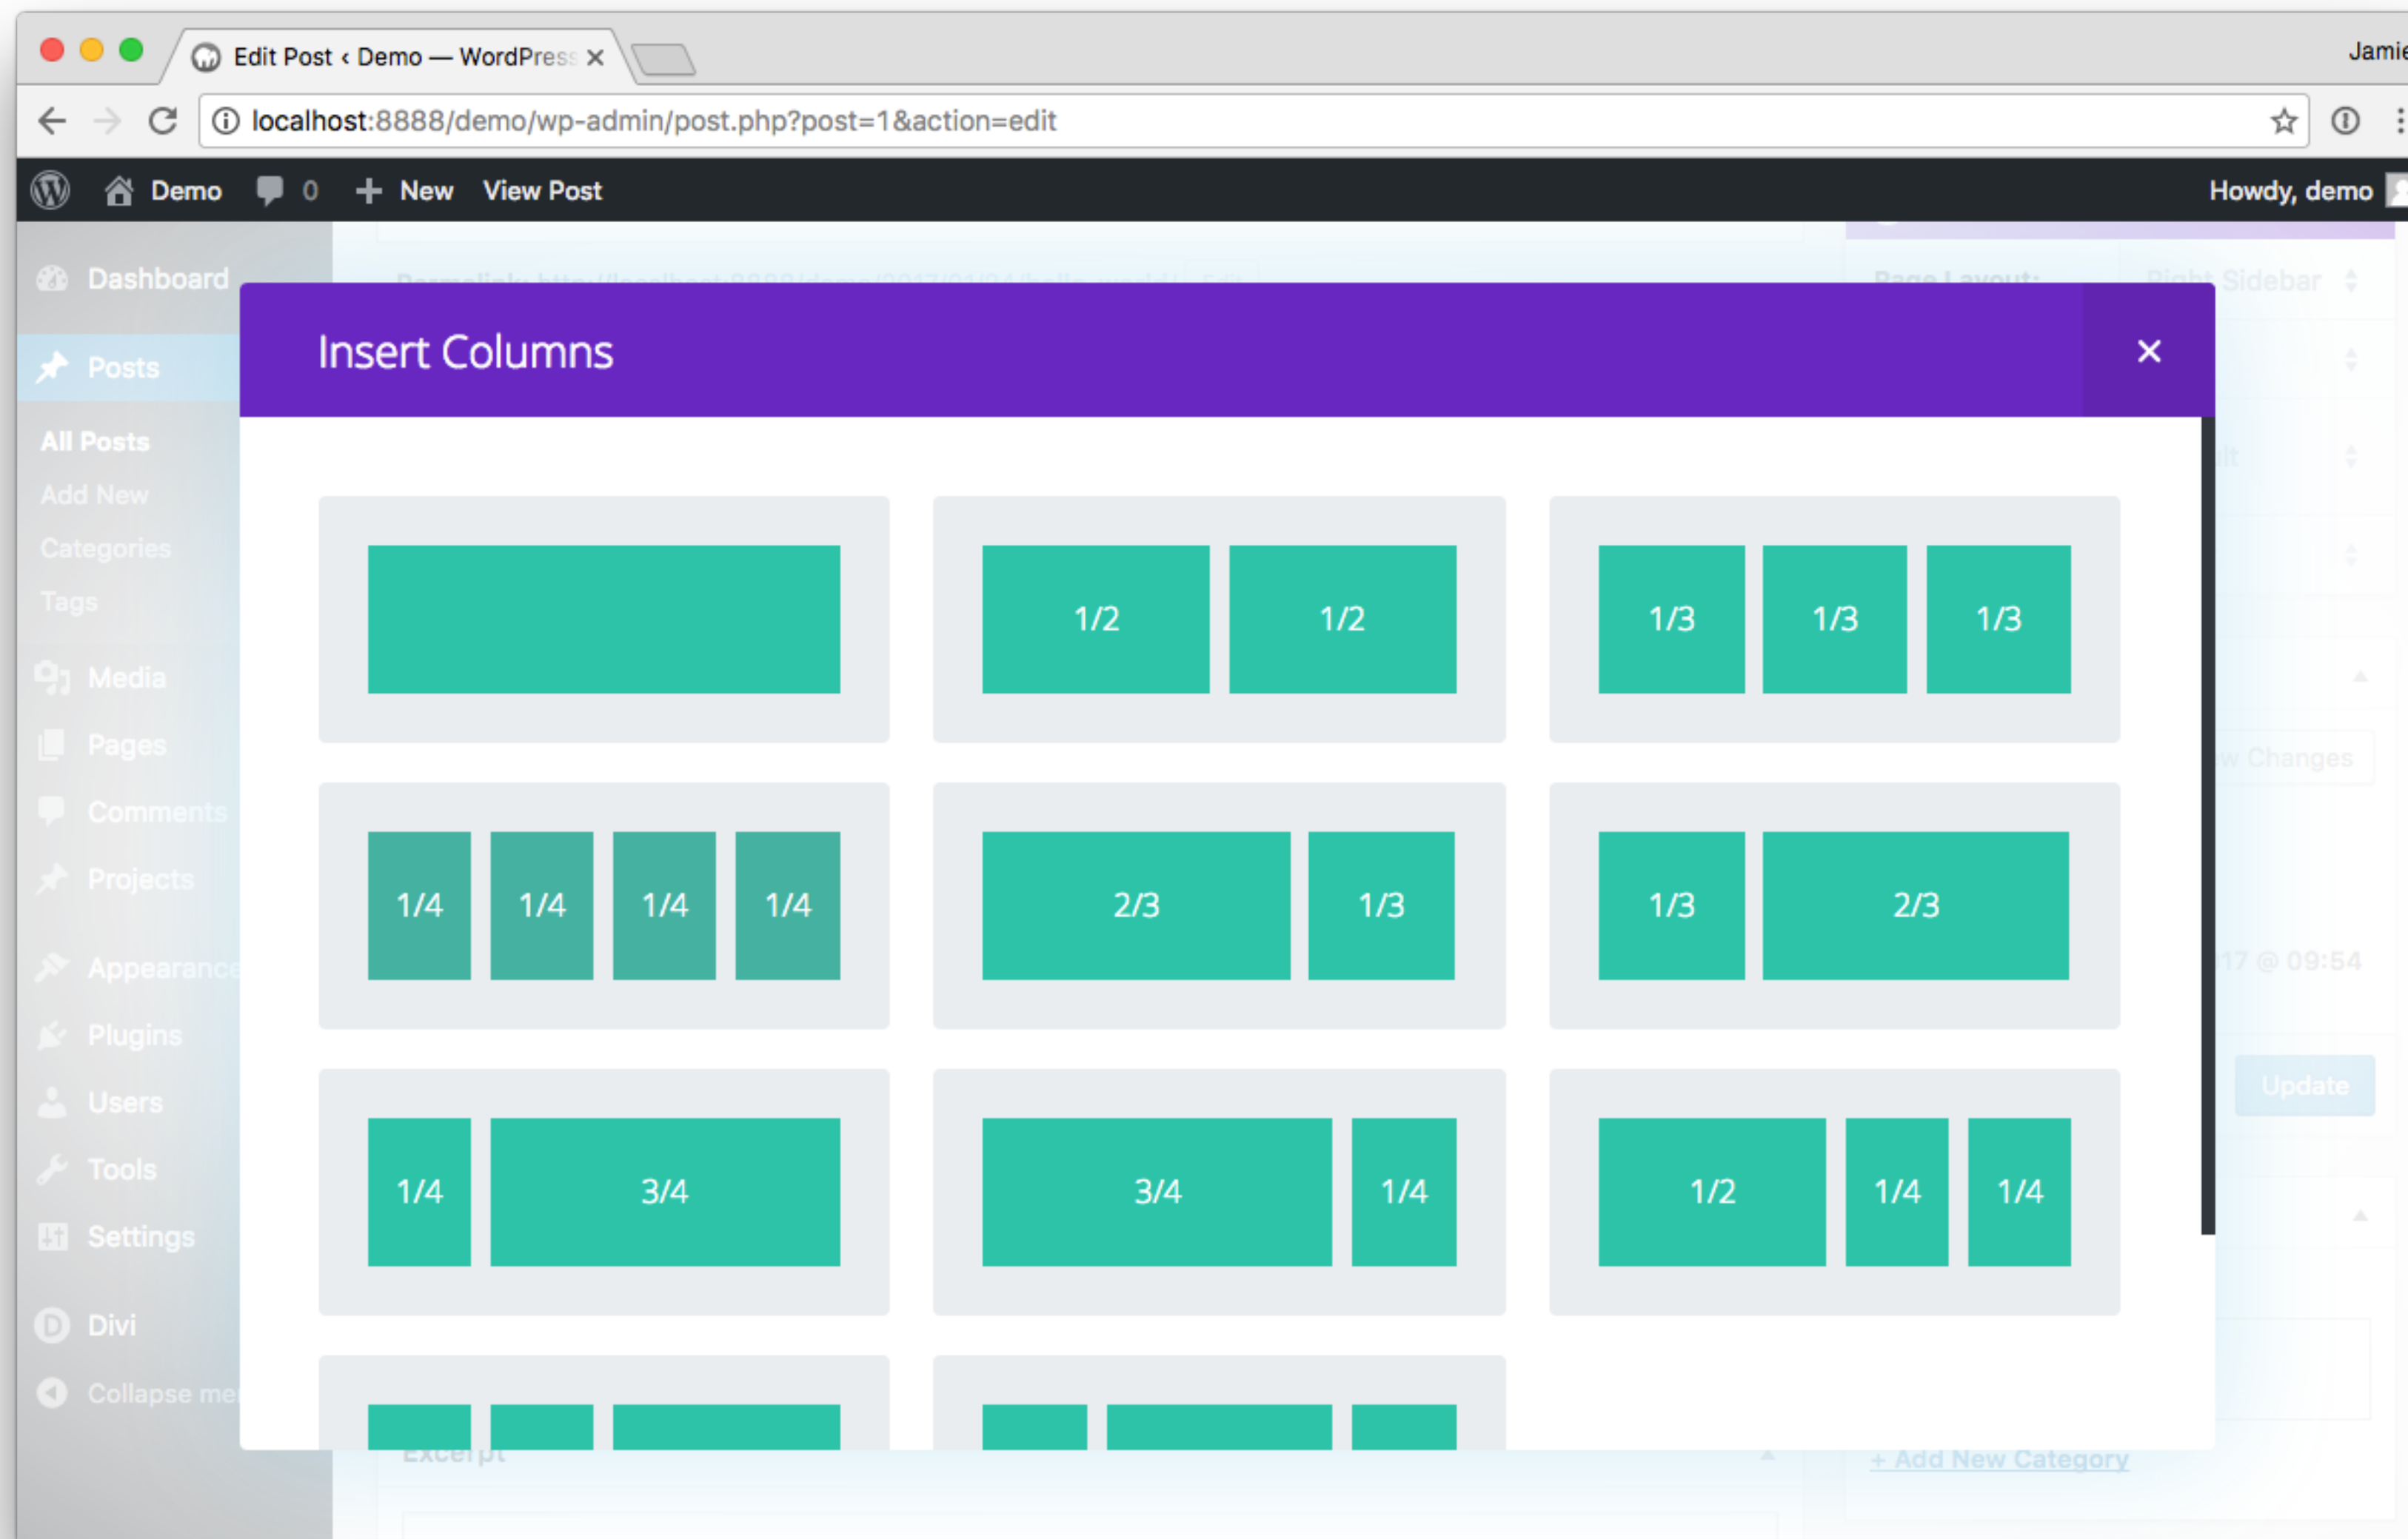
Edit Post ‹ Demo — WordPress ×

Jamie

localhost:8888/demo/wp-admin/post.php?post=1&action=edit

Demo 0 New View Post Howdy, demo

Dashboard

Posts

All Posts

Add New

Categories

Tags

Media

Pages

Comments

Projects

Appearance

Plugins

Users

Tools

Settings

Divi

Collapse me

Page Layout: Right Sidebar

w Changes

17 @ 09:54

Update

Excerpt

+ Add New Category

Insert Columns ×

1/2 1/2

1/3 1/3 1/3

1/4 1/4 1/4 1/4

2/3 1/3

1/3 2/3

1/4 3/4

3/4 1/4

1/2 1/4 1/4